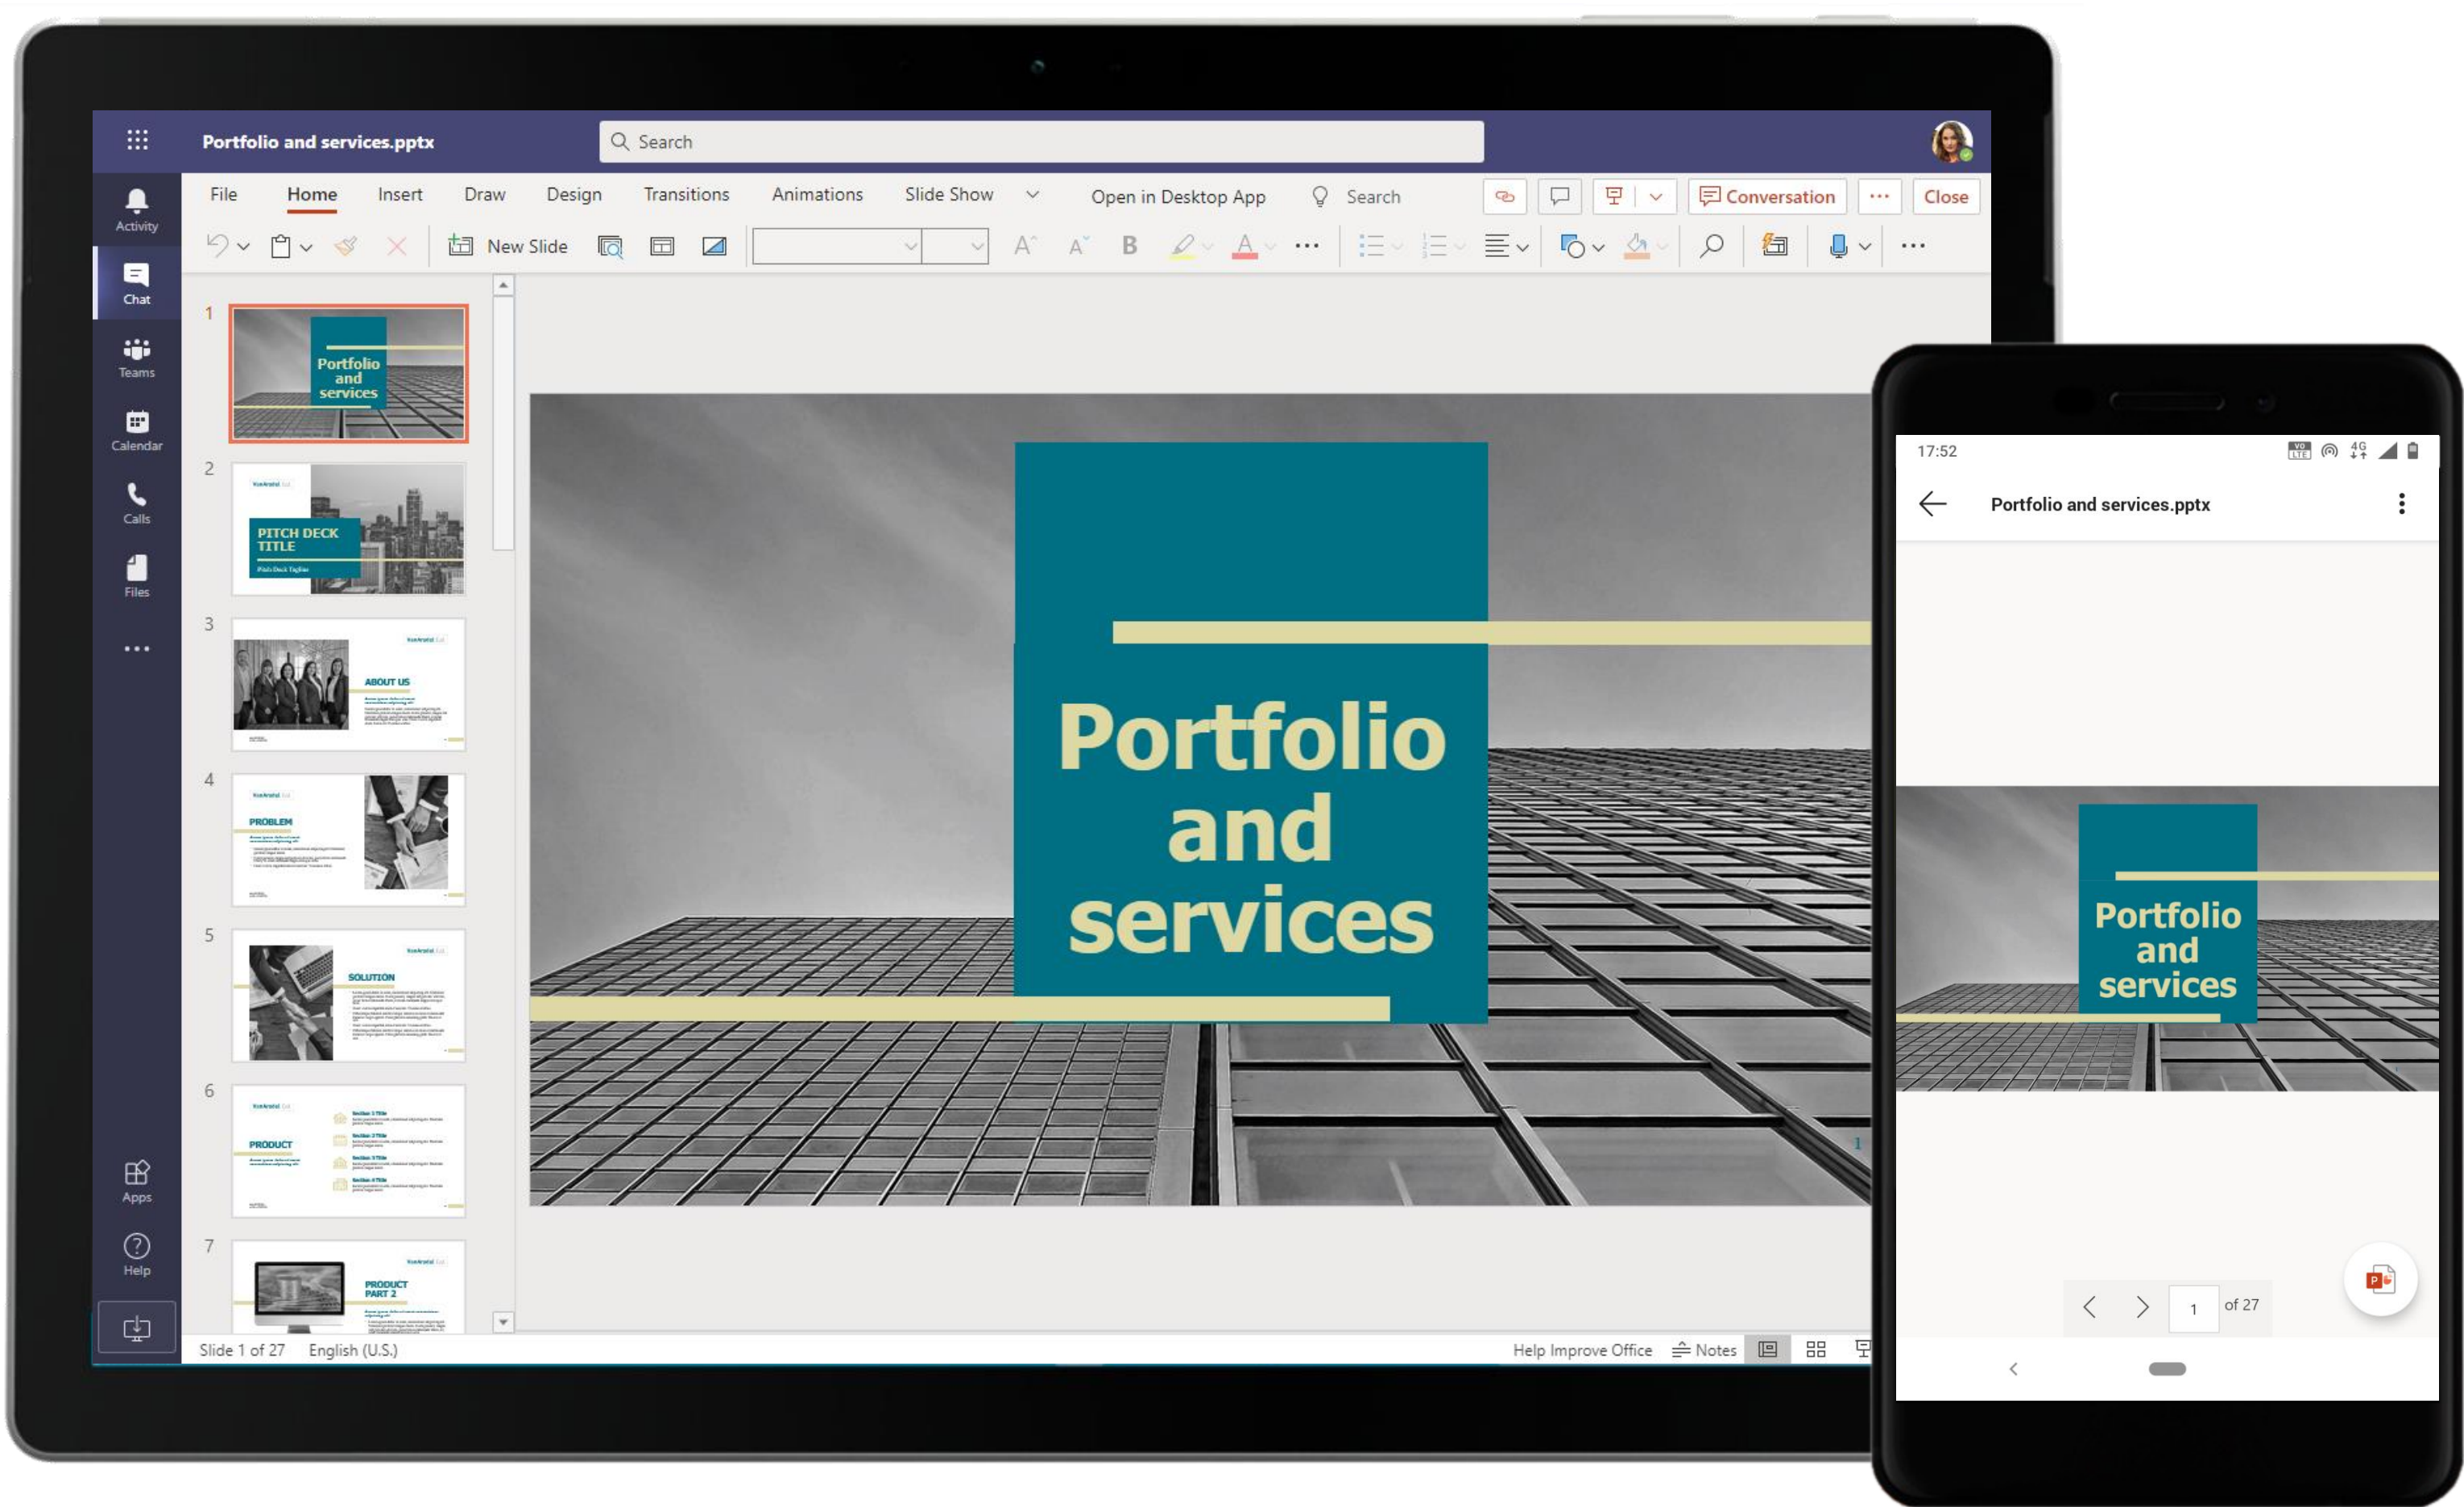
Portfolio and services.pptx

Search

Activity
Chat
Teams
Calendar
Calls
Files
...
Apps
Help

File Home Insert Draw Design Transitions Animations Slide Show Open in Desktop App Search Conversation ... Close

New Slide

1
Portfolio and services

2
PITCH DECK TITLE

3
ABOUT US

4
PROBLEM

5
SOLUTION

6
PRODUCT

7
PRODUCT PART 2

Portfolio and services

Slide 1 of 27 English (U.S.) Help Improve Office Notes

17:52

Portfolio and services.pptx

Portfolio and services

1 of 27